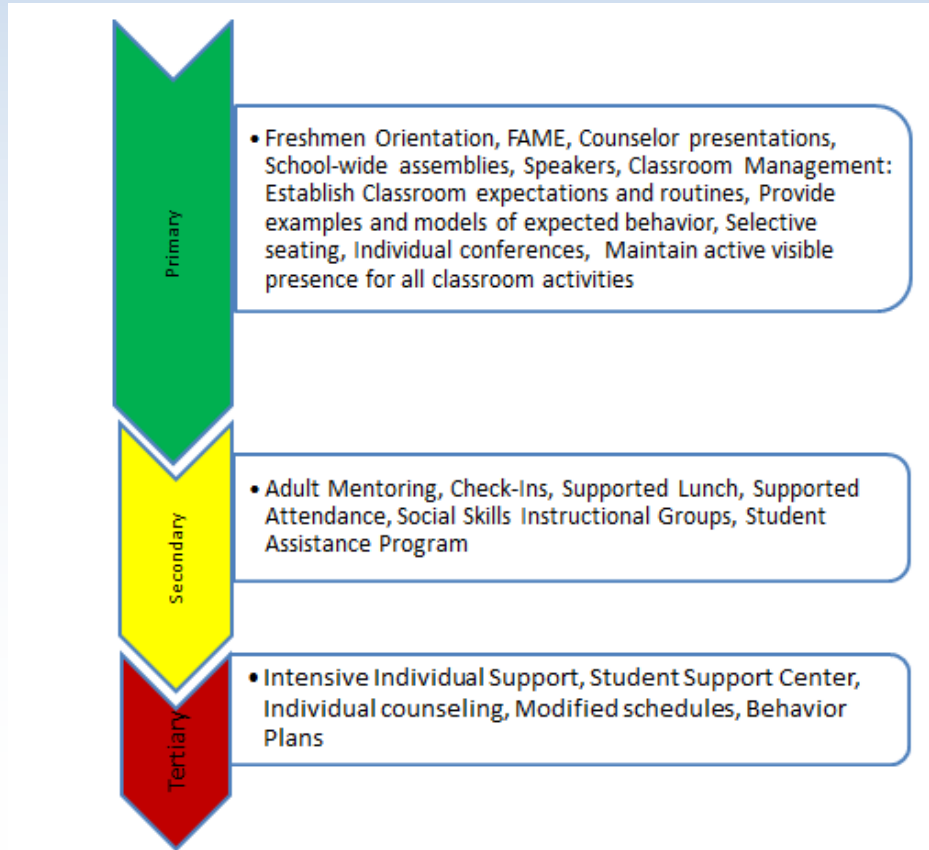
Primary

• Freshmen Orientation, FAME, Counselor presentations, School-wide assemblies, Speakers, Classroom Management: Establish Classroom expectations and routines, Provide examples and models of expected behavior, Selective seating, Individual conferences, Maintain active visible presence for all classroom activities

Secondary

• Adult Mentoring, Check-Ins, Supported Lunch, Supported Attendance, Social Skills Instructional Groups, Student Assistance Program

Tertiary

• Intensive Individual Support, Student Support Center, Individual counseling, Modified schedules, Behavior Plans